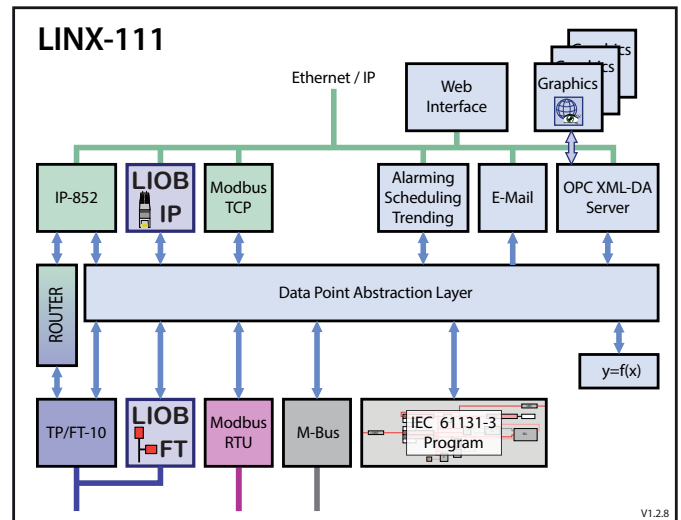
LINX-111

Ethernet / IP

Web Interface

Graphics

Graphics

Graphics

IP-852

LIOB IP

Modbus TCP

Alarming Scheduling Trending

E-Mail

OPC XML-DA Server

ROUTER

Data Point Abstraction Layer

y=f(x)

TP/FT-10

LIOB FT

Modbus RTU

M-Bus

IEC 61131-3 Program

V1.2.8